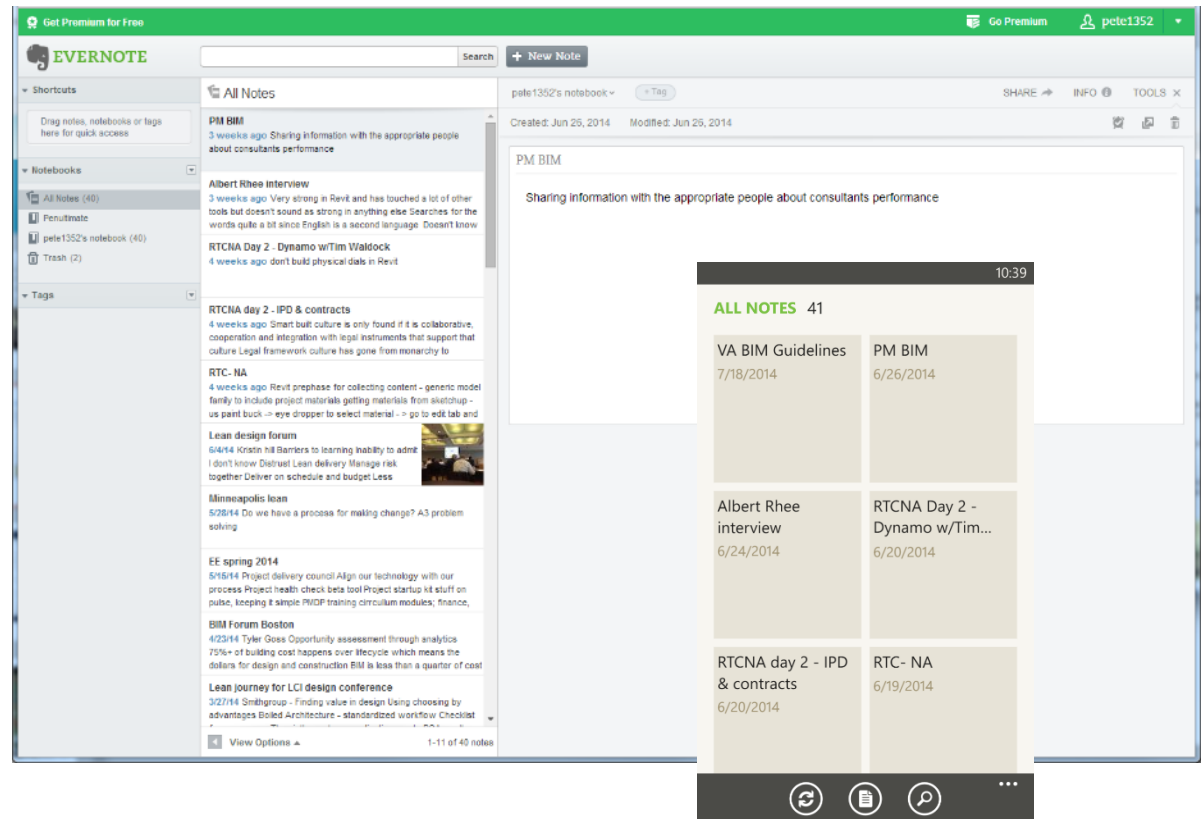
Get Premium for Free

Go Premium

pete1352

EVERNOTE

Search

+ New Note

Shortcuts

Drag notes, notebooks or tags here for quick access

Notebooks

All Notes (40)

Penultimate

pete1352's notebook (40)

Trash (2)

Tags

All Notes

PM BIM
3 weeks ago Sharing information with the appropriate people about consultants performance

Albert Rhee interview
3 weeks ago Very strong in Revit and has touched a lot of other tools but doesn't sound as strong in anything else Searches for the words quite a bit since English is a second language. Doesn't know

RTCNA Day 2 - Dynamo w/Tim Waldock
4 weeks ago don't build physical dials in Revit

RTCNA day 2 - IPD & contracts
4 weeks ago Smart built culture is only found if it is collaborative, cooperation and integration with legal instruments that support that culture Legal framework culture has gone from monarchy to

RTC- NA
4 weeks ago Revit prephase for collecting content - generic model family to include project materials getting materials from sketchup - us paint buck -> eye dropper to select material - > go to edit tab and

Lean design forum
6/4/14 Kristin hill Barriers to learning Inability to admit I don't know Distrust Lean delivery Manage risk together Deliver on schedule and budget Less

Minneapolis lean
5/28/14 Do we have a process for making change? A3 problem solving

EE spring 2014
5/15/14 Project delivery council Align our technology with our process Project health check beta tool Project startup kit stuff on pulse, keeping it simple PMDP training curriculum modules; finance,

BIM Forum Boston
4/23/14 Tyler Goss Opportunity assessment through analytics 75%+ of building cost happens over lifecycle which means the dollars for design and construction BIM is less than a quarter of cost

Lean journey for LCI design conference
3/27/14 Smithgroup - Finding value in design Using choosing by advantages Boiled Architecture - standardized workflow Checklist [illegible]

View Options

1-11 of 40 notes

pete1352's notebook

+ Tag

SHARE

INFO

TOOLS

Created: Jun 26, 2014

Modified: Jun 26, 2014

PM BIM

Sharing information with the appropriate people about consultants performance

10:39

ALL NOTES 41

VA BIM Guidelines
7/18/2014

PM BIM
6/26/2014

Albert Rhee interview
6/24/2014

RTCNA Day 2 - Dynamo w/Tim...
6/20/2014

RTCNA day 2 - IPD & contracts
6/20/2014

RTC- NA
6/19/2014

...